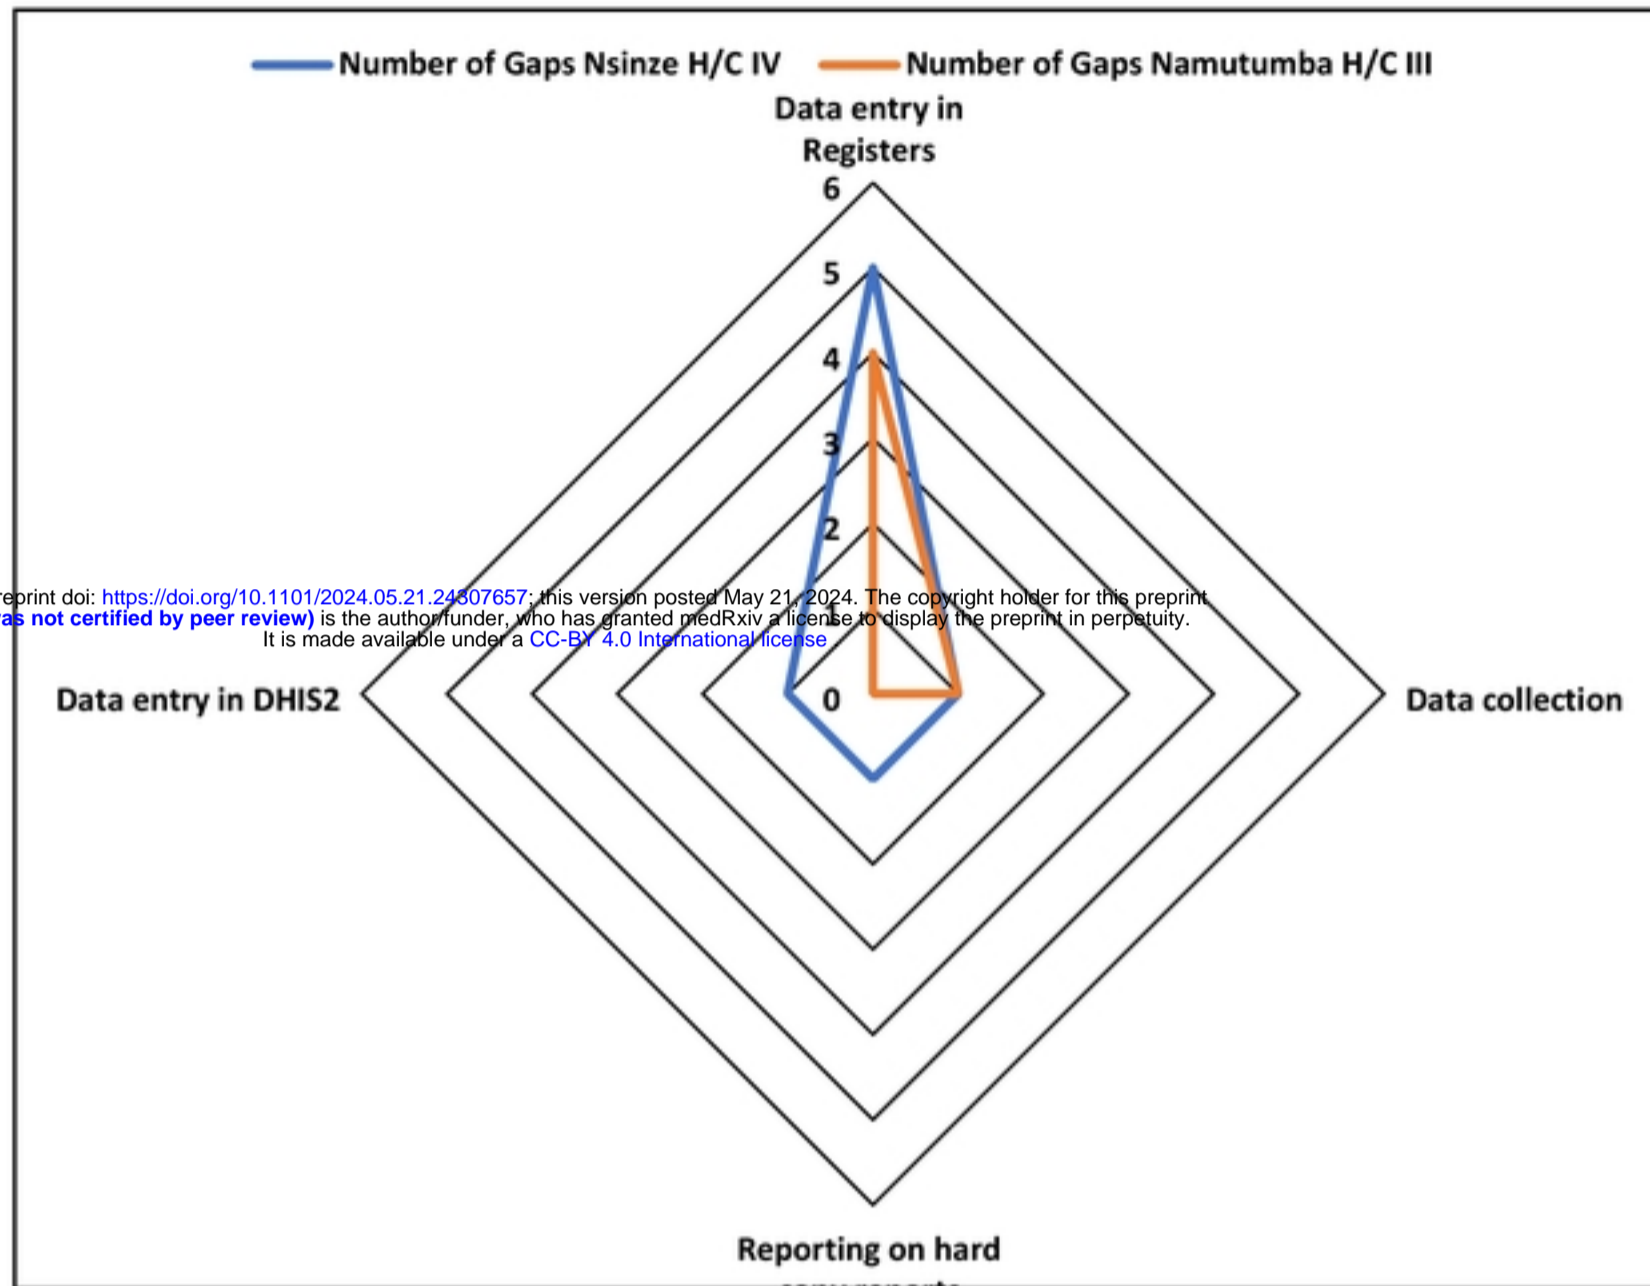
Number of Gaps Nsinze H/C IV
Number of Gaps Namutumba H/C III

Data entry in Registers

6
5
4
3
2
1
0

preprint doi: https://doi.org/10.1101/2024.05.21.24307657; this version posted May 21, 2024. The copyright holder for this preprint as not certified by peer review) is the author/funder, who has granted medRxiv a license to display the preprint in perpetuity. It is made available under a CC-BY 4.0 International license .

Data entry in DHIS2

Data collection

Reporting on hard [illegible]